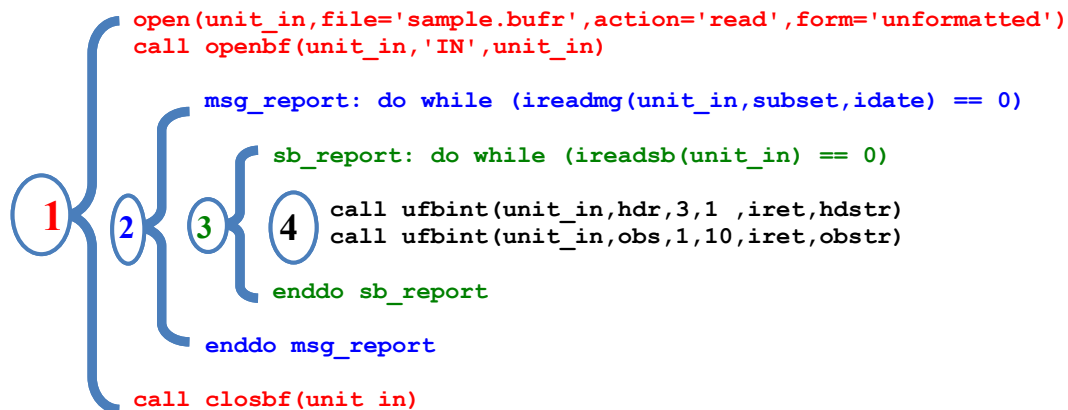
open(unit_in,file='sample.bufr',action='read',form='unformatted')
call openbf(unit_in,'IN',unit_in)

msg_report: do while (ireadmg(unit_in,subset,idate) == 0)

sb_report: do while (ireadsb(unit_in) == 0)

1

2

3

4

call ufbint(unit_in,hdr,3,1 ,iret,hdstr)
call ufbint(unit_in,obs,1,10,iret,obstr)

enddo sb_report

enddo msg_report

call closbf(unit in)